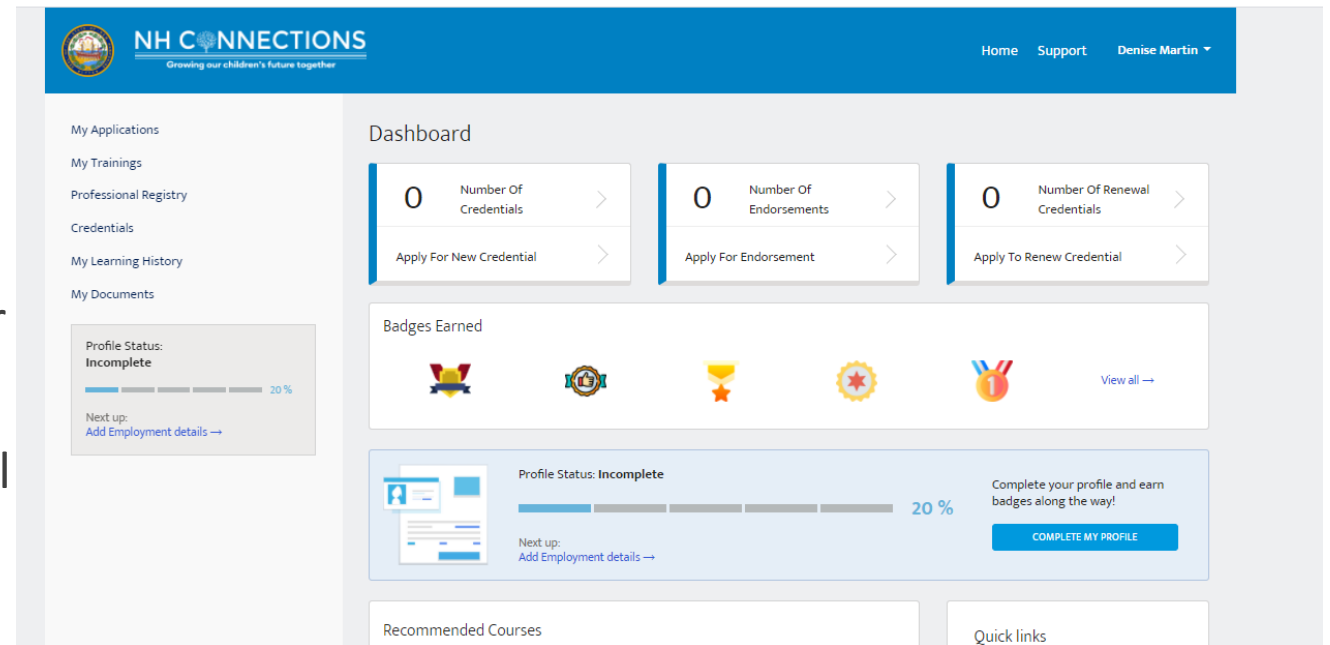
NH CONNECTIONS
Growing our children's future together

Home Support Denise Martin

My Applications
My Trainings
Professional Registry
Credentials
My Learning History
My Documents

Profile Status:
Incomplete
20 %
Next up:
Add Employment details →

Dashboard

0 Number Of Credentials
Apply For New Credential

0 Number Of Endorsements
Apply For Endorsement

0 Number Of Renewal Credentials
Apply To Renew Credential

Badges Earned
1
View all →

Profile Status: Incomplete
20 %
Next up:
Add Employment details →

Complete your profile and earn badges along the way!
COMPLETE MY PROFILE

Recommended Courses

Quick links